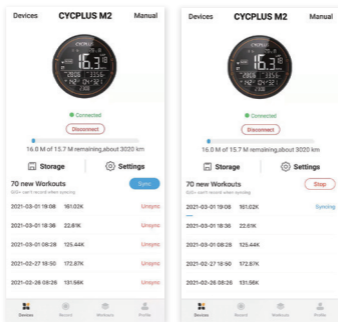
Devices CYCPLUS M2 Manual

16.3

● Connected

Disconnect

16.0 M of 15.7 M remaining,about 3020 km

Storage Settings

70 new Workouts Sync

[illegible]

| | | |
|---|---|---|
| 2021-03-01 19:08 | 161.02K | Unsync |
| 2021-03-01 18:36 | 22.61K | Unsync |
| 2021-03-01 08:28 | 125.44K | Unsync |
| 2021-02-27 18:50 | 172.87K | Unsync |
| 2021-02-26 08:25 | 131.56K | Unsync |

Devices Record Workouts Profile

Devices CYCPLUS M2 Manual

16.3

● Connected

Disconnect

16.0 M of 15.7 M remaining,about 3020 km

Storage Settings

70 new Workouts Stop

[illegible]

| | | |
|---|---|---|
| 2021-03-01 19:08 | 161.02K | Syncing |
| 2021-03-01 18:36 | 22.61K | |
| 2021-03-01 08:28 | 125.44K | |
| 2021-02-27 18:50 | 172.87K | |
| 2021-02-26 08:25 | 131.56K | |

Devices Record Workouts Profile